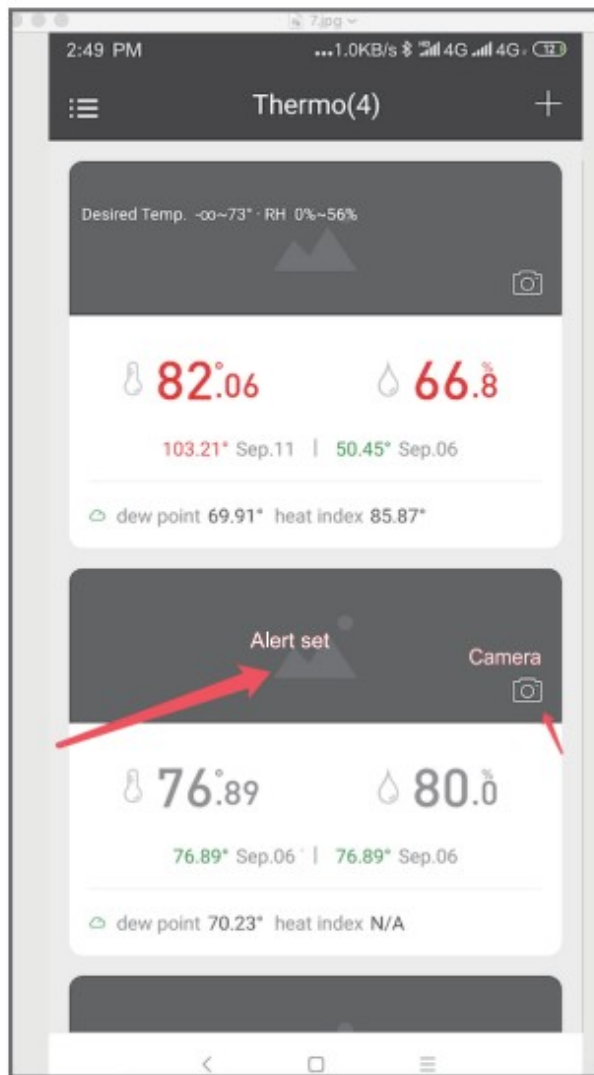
7.jpg

2:49 PM ...1.0KB/s 4G 4G 12

Thermo(4)

Desired Temp. -∞~73° · RH 0%~56%

82.06 °

66.8 %

103.21° Sep.11 | 50.45° Sep.06

dew point 69.91° heat index 85.87°

Alert set

Camera

76.89 °

80.0 %

76.89° Sep.06 | 76.89° Sep.06

dew point 70.23° heat index N/A